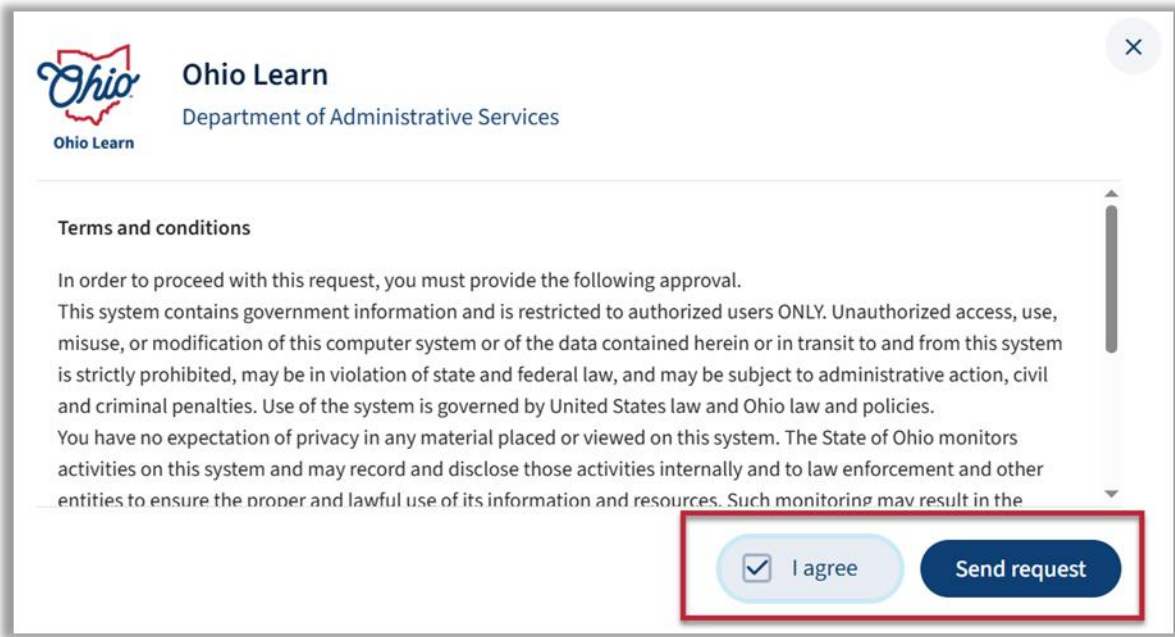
Ohio

Ohio Learn

Ohio Learn
Department of Administrative Services

×

Terms and conditions

In order to proceed with this request, you must provide the following approval.
This system contains government information and is restricted to authorized users ONLY. Unauthorized access, use, misuse, or modification of this computer system or of the data contained herein or in transit to and from this system is strictly prohibited, may be in violation of state and federal law, and may be subject to administrative action, civil and criminal penalties. Use of the system is governed by United States law and Ohio law and policies.
You have no expectation of privacy in any material placed or viewed on this system. The State of Ohio monitors activities on this system and may record and disclose those activities internally and to law enforcement and other entities to ensure the proper and lawful use of its information and resources. Such monitoring may result in the

I agree

Send request